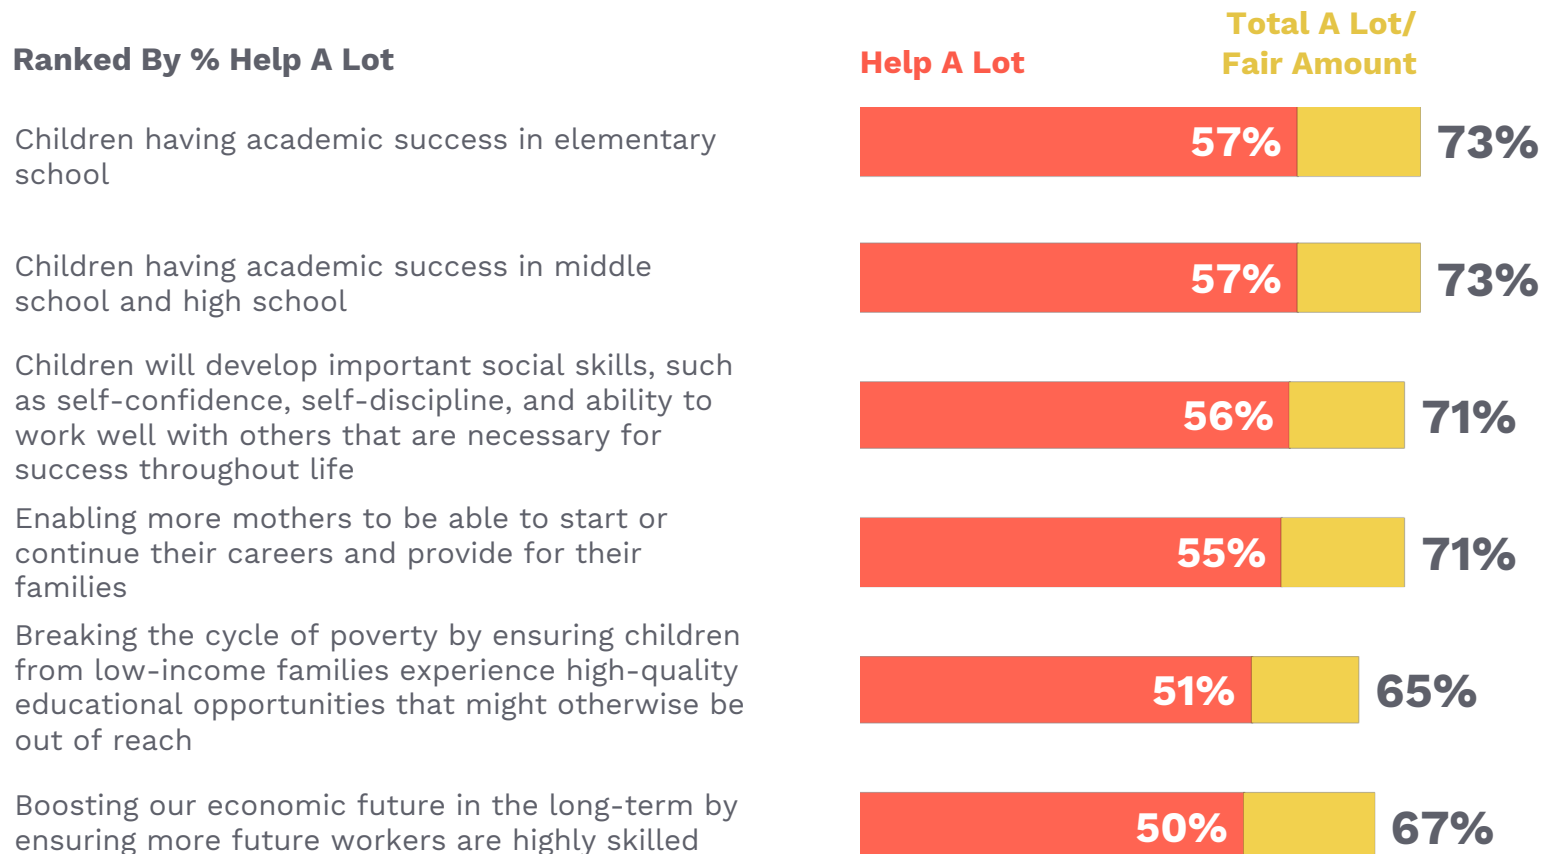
Ranked By % Help A Lot

Help A Lot

Total A Lot/ Fair Amount

Children having academic success in elementary school
57%
73%

Children having academic success in middle school and high school
57%
73%

Children will develop important social skills, such as self-confidence, self-discipline, and ability to work well with others that are necessary for success throughout life
56%
71%

Enabling more mothers to be able to start or continue their careers and provide for their families
55%
71%

Breaking the cycle of poverty by ensuring children from low-income families experience high-quality educational opportunities that might otherwise be out of reach
51%
65%

Boosting our economic future in the long-term by ensuring more future workers are highly skilled
50%
67%